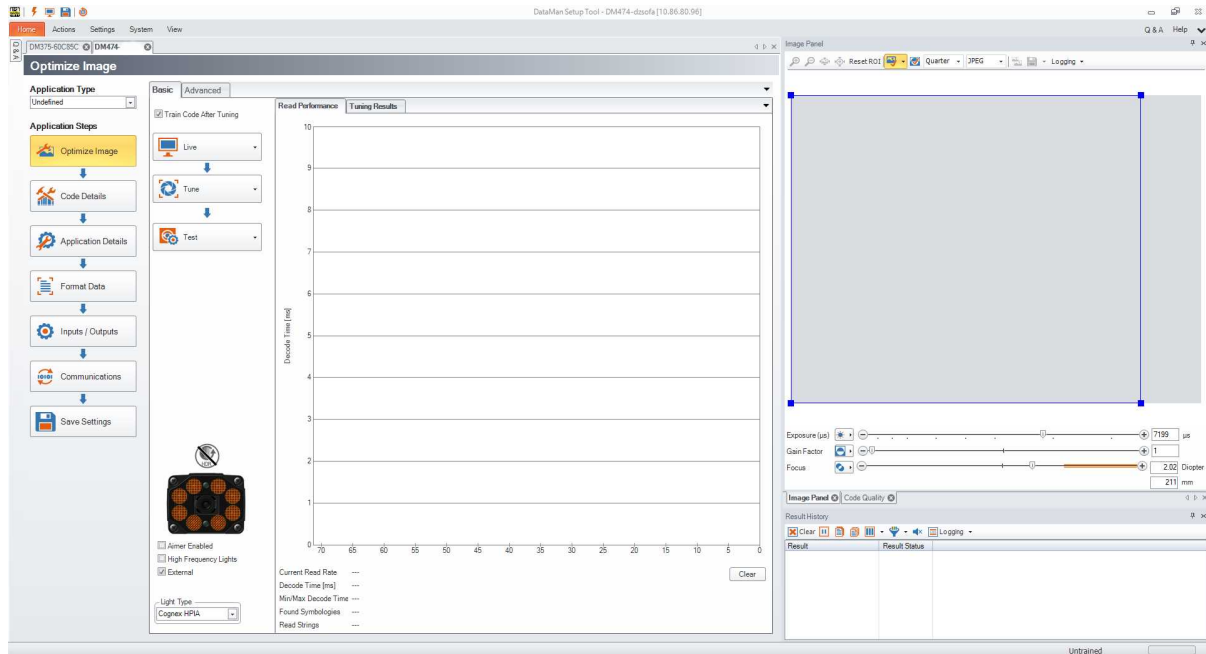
DataMan Setup Tool - DM474-dzsofa [10.86.80.96]

Home Actions Settings System View

Q & A Help

DM375-60C85C DM474-

Optimize Image

Application Type
Undefined

Application Steps

Optimize Image

Code Details

Application Details

Format Data

Inputs / Outputs

Communications

Save Settings

Basic Advanced

Train Code After Tuning

Live

Tune

Test

Aimer Enabled
High Frequency Lights
External

Light Type
Cognex HPIA

Read Performance Tuning Results

10
9
8
7
6
5
4
3
2
1
0

Decode Time [ms]

70 65 60 55 50 45 40 35 30 25 20 15 10 5 0

Current Read Rate ---
Decode Time [ms] ---
Min/Max Decode Time ---
Found Symbologies ---
Read Strings ---

Clear

Image Panel

Reset ROI Quarter JPEG Logging

Exposure (µs) 7199 µs
Gain Factor 1
Focus 2.02 Diopter
211 mm

Image Panel Code Quality

Result History

Clear Logging

Result Result Status

Untrained